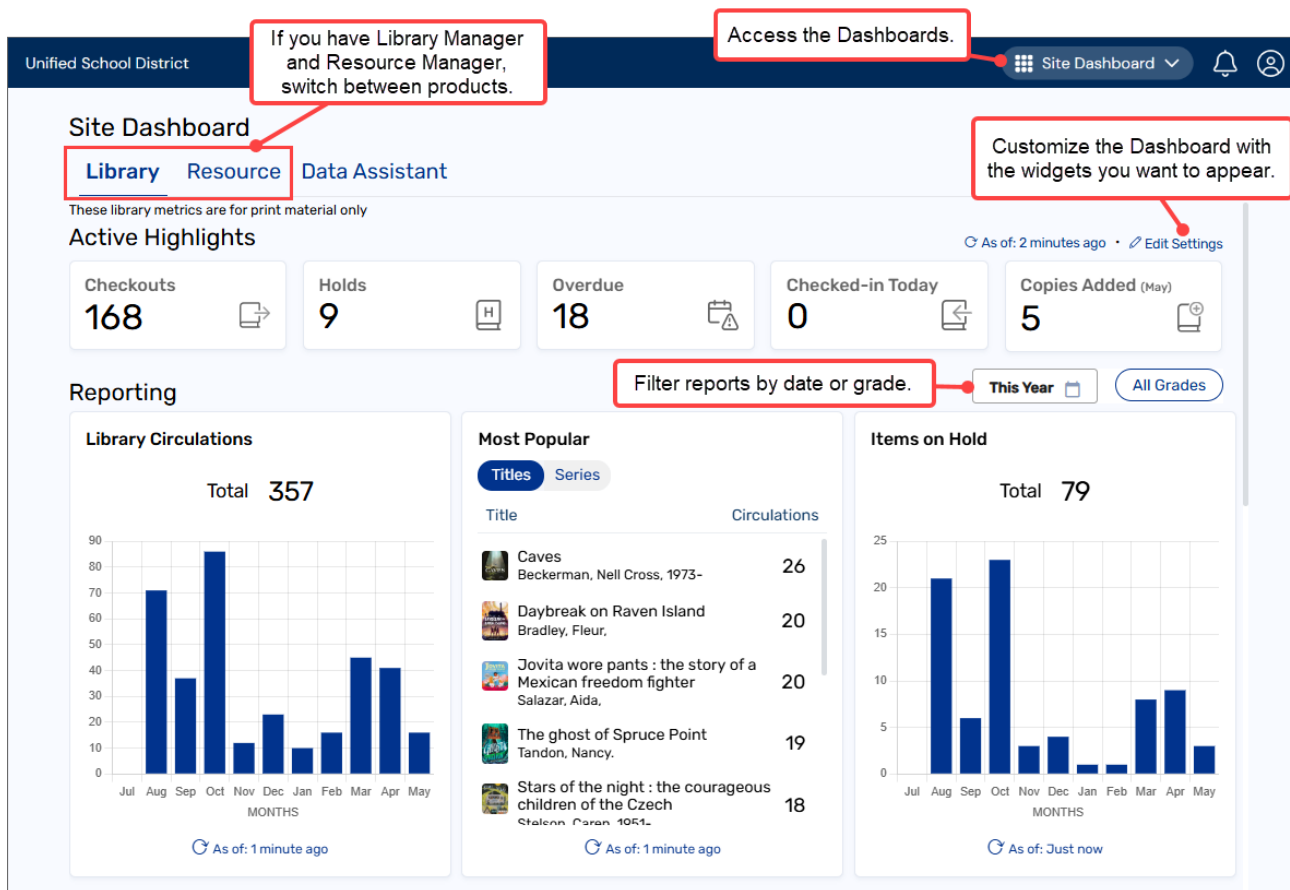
Unified School District

If you have Library Manager and Resource Manager, switch between products.

Access the Dashboards.

Site Dashboard

Site Dashboard

Library Resource Data Assistant

Customize the Dashboard with the widgets you want to appear.

These library metrics are for print material only

Active Highlights

As of: 2 minutes ago • Edit Settings

| Checkouts | Holds | Overdue | Checked-in Today | Copies Added (May) |
|---|---|---|---|---|
| 168 | 9 | 18 | 0 | 5 |

Reporting

Filter reports by date or grade.

This Year

All Grades

Library Circulations

Total 357

90, 80, 70, 60, 50, 40, 30, 20, 10, 0

Jul Aug Sep Oct Nov Dec Jan Feb Mar Apr May

MONTHS

As of: 1 minute ago

Most Popular

Titles Series

| Title | Circulations |
|---|---|
| Caves<br>Beckerman, Nell Cross, 1973- | 26 |
| Daybreak on Raven Island<br>Bradley, Fleur, | 20 |
| Jovita wore pants : the story of a Mexican freedom fighter<br>Salazar, Aida, | 20 |
| The ghost of Spruce Point<br>Tandon, Nancy. | 19 |
| Stars of the night : the courageous children of the Czech<br>Stelson, Caren, 1951- | 18 |

As of: 1 minute ago

Items on Hold

Total 79

25, 20, 15, 10, 5, 0

Jul Aug Sep Oct Nov Dec Jan Feb Mar Apr May

MONTHS

As of: Just now